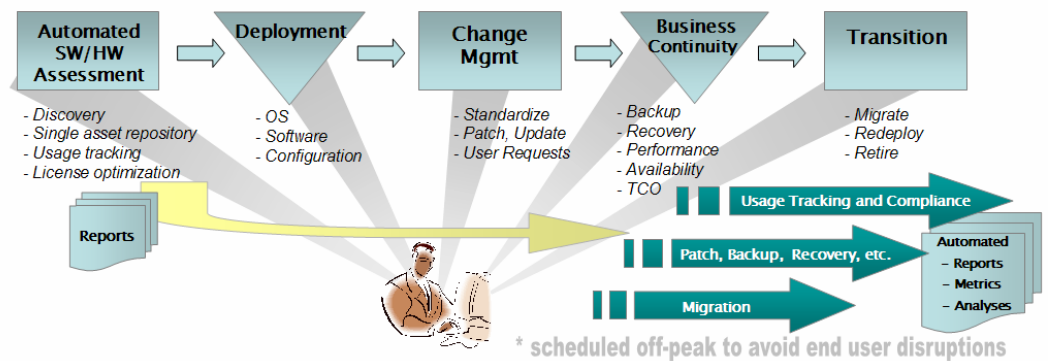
Automated SW/HW Assessment

Deployment

Change Mgmt

Business Continuity

Transition

- Discovery
- Single asset repository
- Usage tracking
- License optimization

- OS
- Software
- Configuration

- Standardize
- Patch, Update
- User Requests

- Backup
- Recovery
- Performance
- Availability
- TCO

- Migrate
- Redeploy
- Retire

Reports

Usage Tracking and Compliance

Patch, Backup, Recovery, etc.

Migration

Automated
– Reports
– Metrics
– Analyses

* scheduled off-peak to avoid end user disruptions